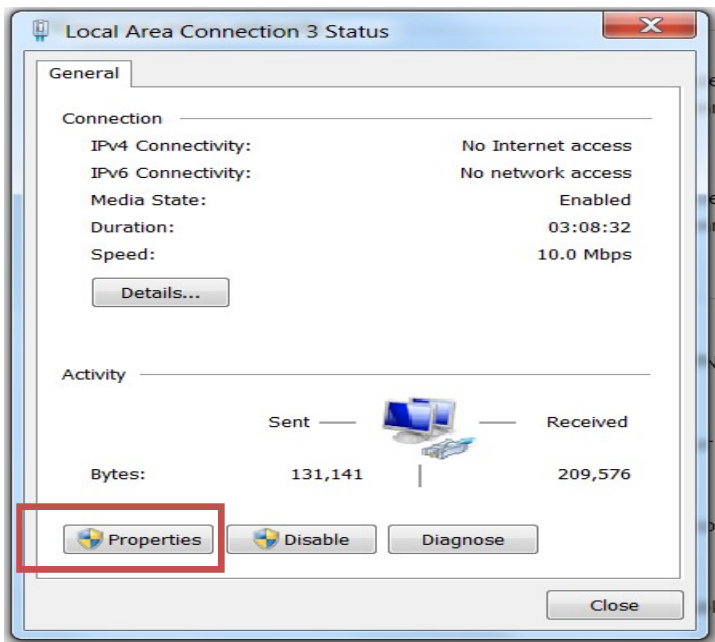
Local Area Connection 3 Status

General

Connection

| | |
|---|---|
| IPv4 Connectivity: | No Internet access |
| IPv6 Connectivity: | No network access |
| Media State: | Enabled |
| Duration: | 03:08:32 |
| Speed: | 10.0 Mbps |

Details...

Activity

Sent — Received

| | | |
|---|---|---|
| Bytes: | 131,141 | 209,576 |

Properties Disable Diagnose

Close